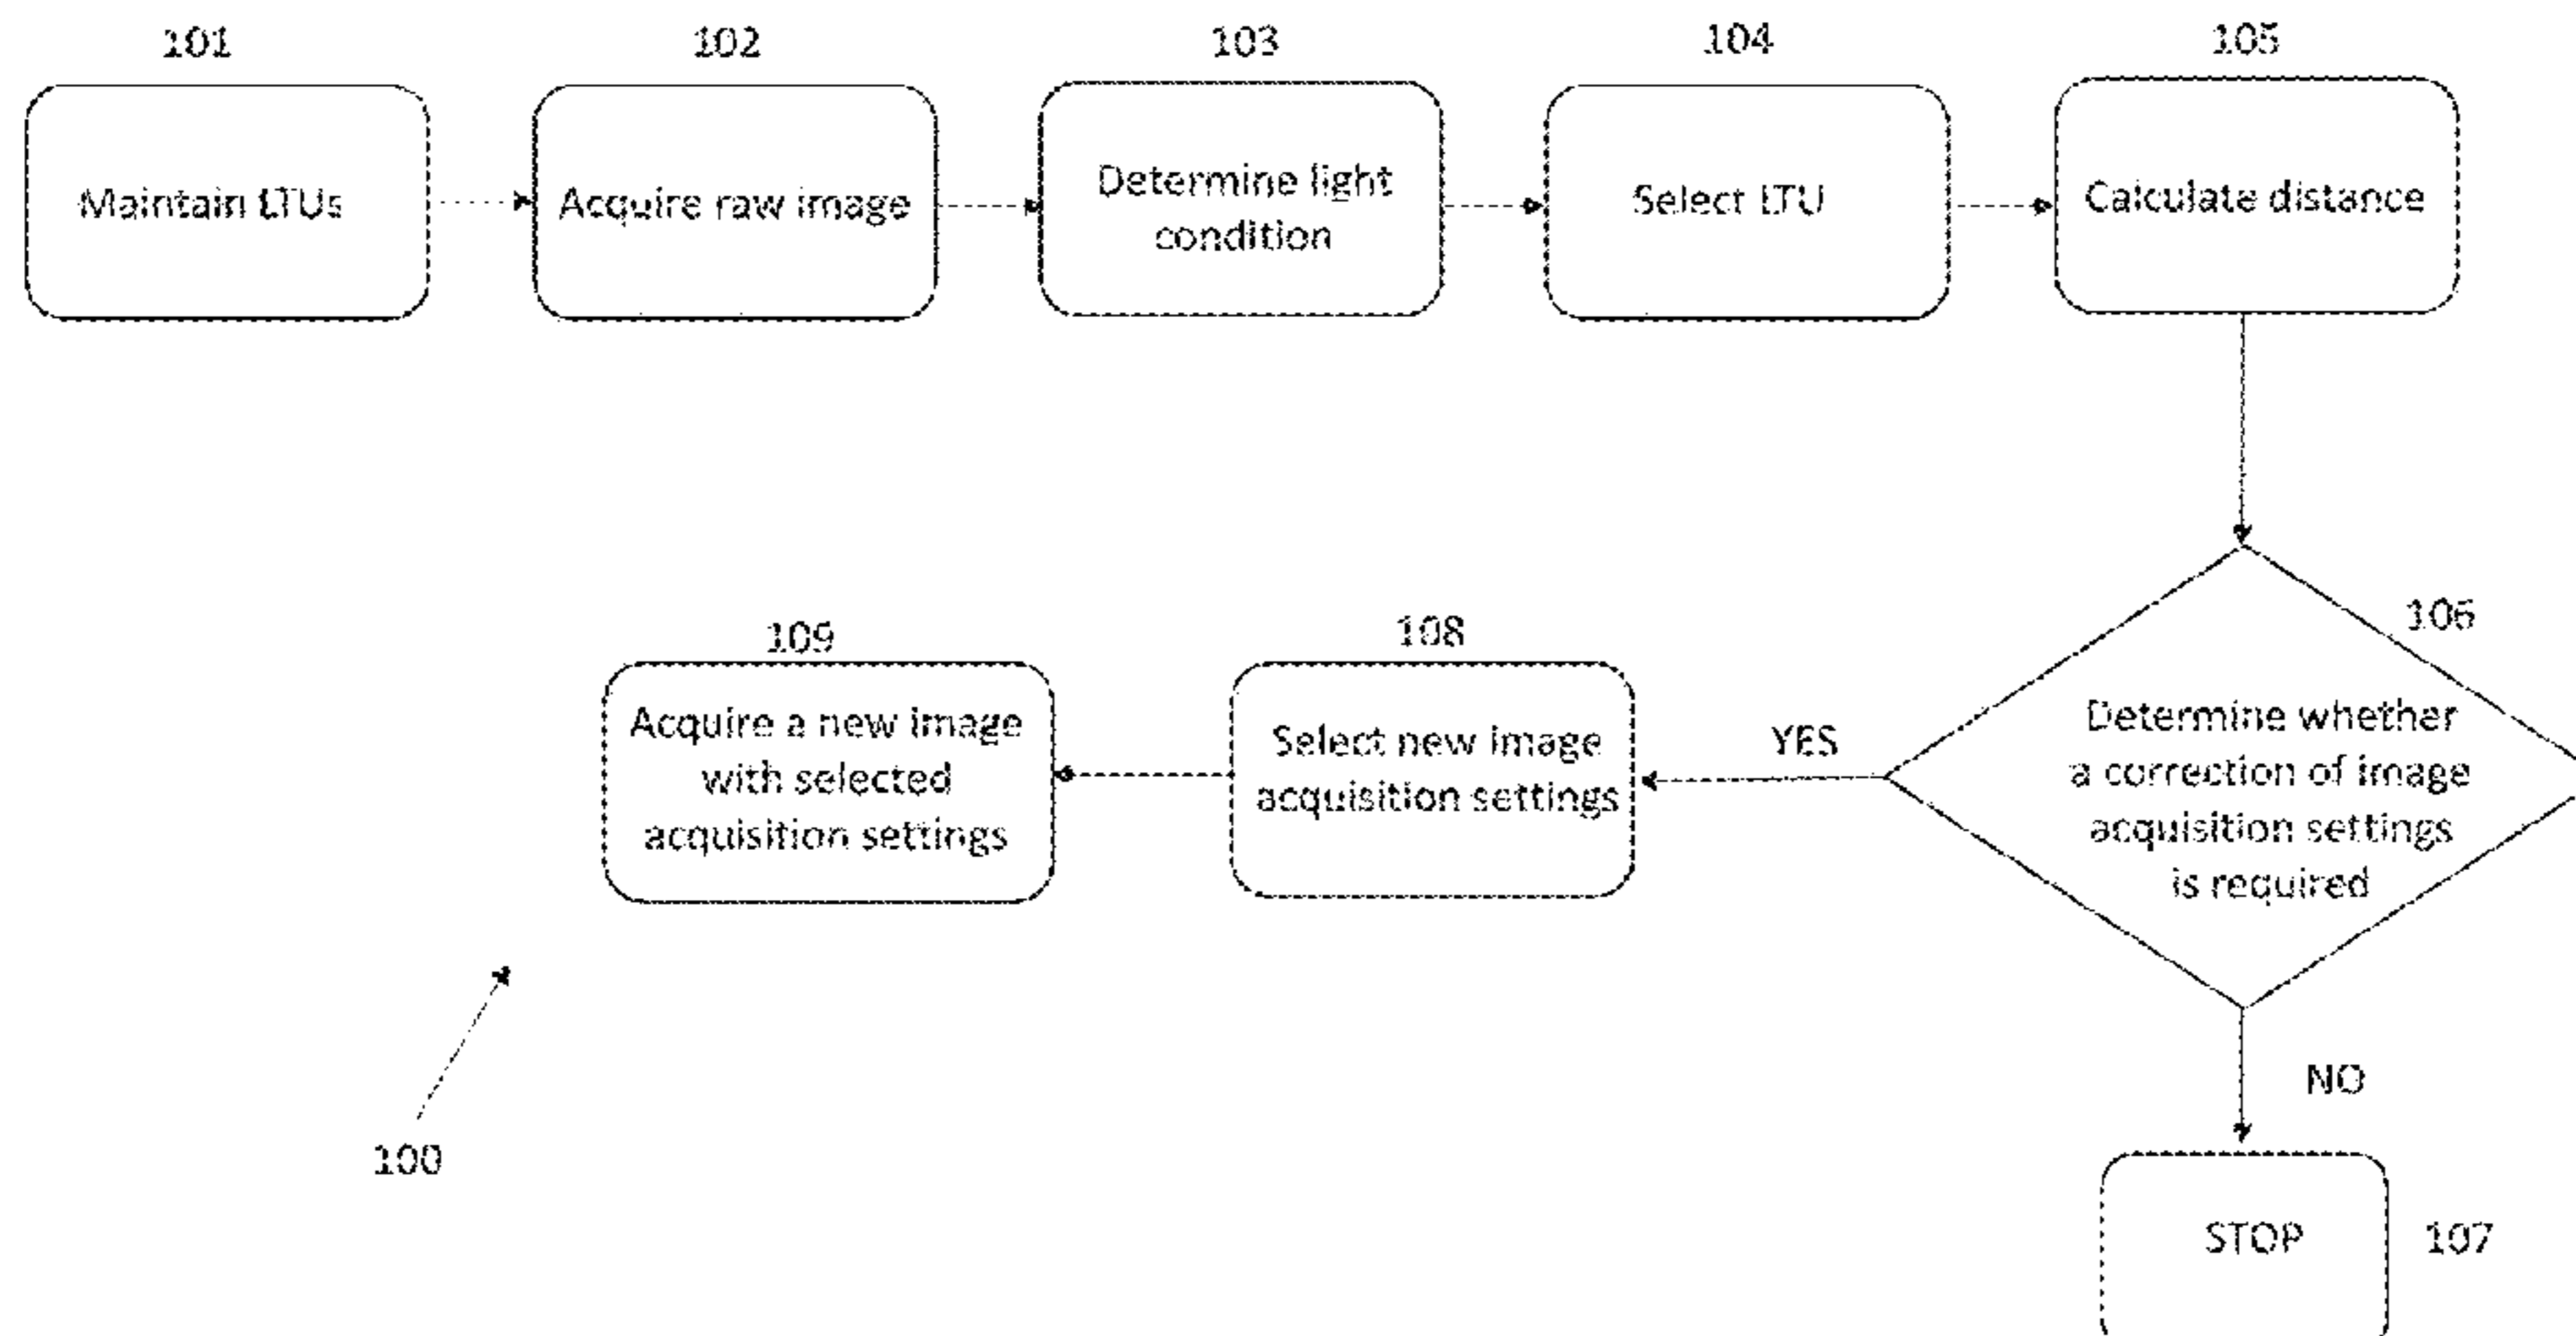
101

Maintain LTUs

102

Acquire raw image

103

Determine light condition

104

Select LTU

105

Calculate distance

106

Determine whether a correction of image acquisition settings is required

YES

108

Select new image acquisition settings

109

Acquire a new image with selected acquisition settings

NO

STOP

107

100